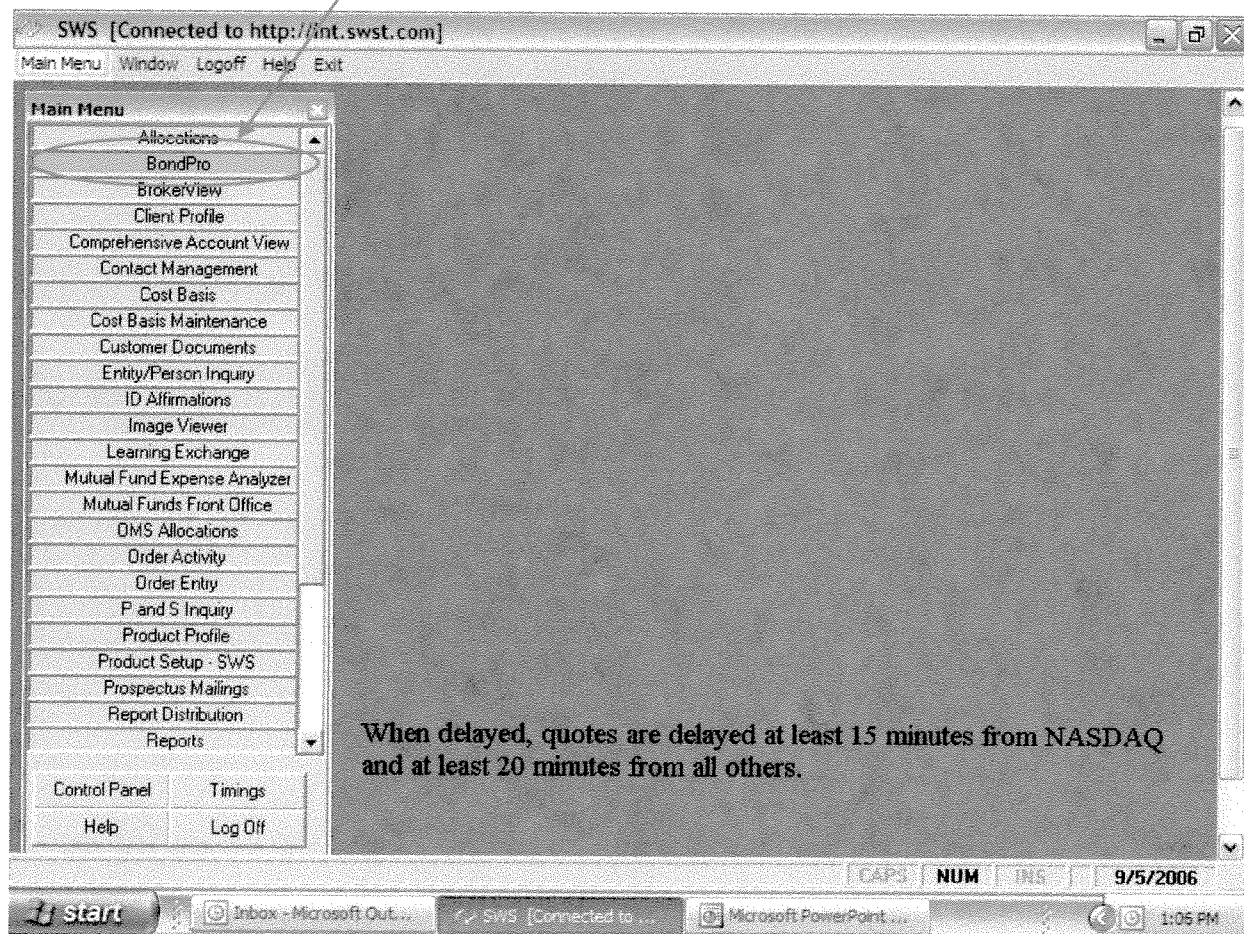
SWS [Connected to http://int.swst.com]

Main Menu Window Logoff Help Exit

Main Menu

Allocations
BondPro
BrokerView
Client Profile
Comprehensive Account View
Contact Management
Cost Basis
Cost Basis Maintenance
Customer Documents
Entity/Person Inquiry
ID Affirmations
Image Viewer
Learning Exchange
Mutual Fund Expense Analyzer
Mutual Funds Front Office
OMS Allocations
Order Activity
Order Entry
P and S Inquiry
Product Profile
Product Setup - SWS
Prospectus Mailings
Report Distribution
Reports

Control Panel
Timings
Help
Log Off

When delayed, quotes are delayed at least 15 minutes from NASDAQ and at least 20 minutes from all others.

CAPS NUM INS 9/5/2006

start Inbox - Microsoft Out... SWS [Connected to ... Microsoft PowerPoint ... 1:05 PM